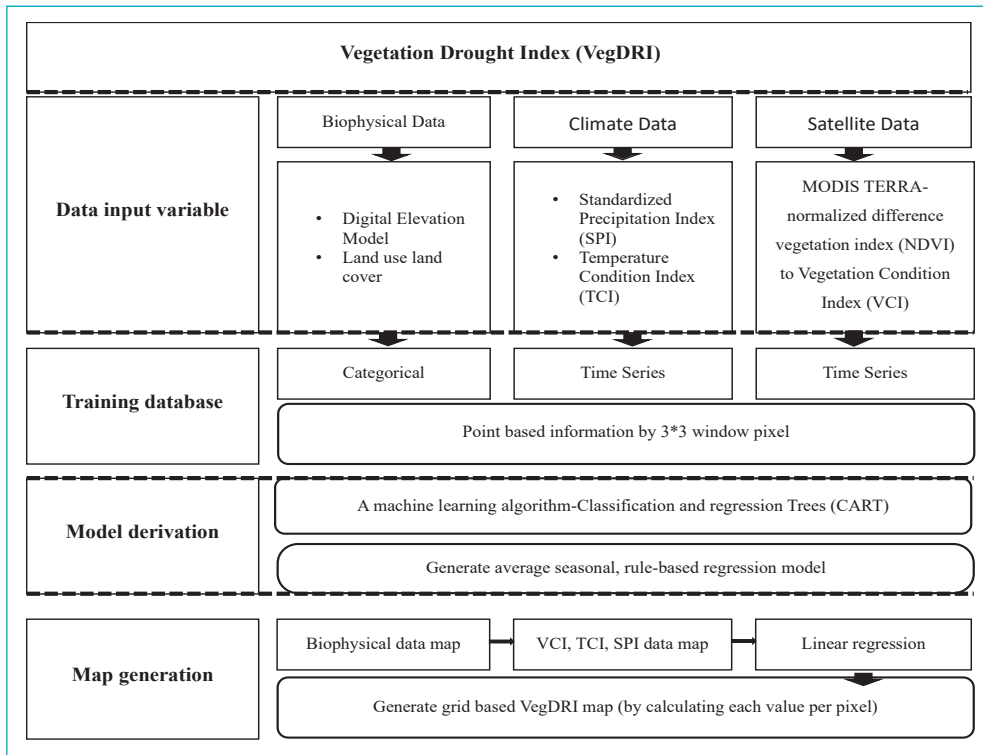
Vegetation Drought Index (VegDRI)

Data input variable

Biophysical Data

Climate Data

Satellite Data

• Digital Elevation Model
• Land use land cover

• Standardized Precipitation Index (SPI)
• Temperature Condition Index (TCI)

MODIS TERRA-normalized difference vegetation index (NDVI) to Vegetation Condition Index (VCI)

Training database

Categorical

Time Series

Time Series

Point based information by 3*3 window pixel

Model derivation

A machine learning algorithm-Classification and regression Trees (CART)

Generate average seasonal, rule-based regression model

Map generation

Biophysical data map

VCI, TCI, SPI data map

Linear regression

Generate grid based VegDRI map (by calculating each value per pixel)